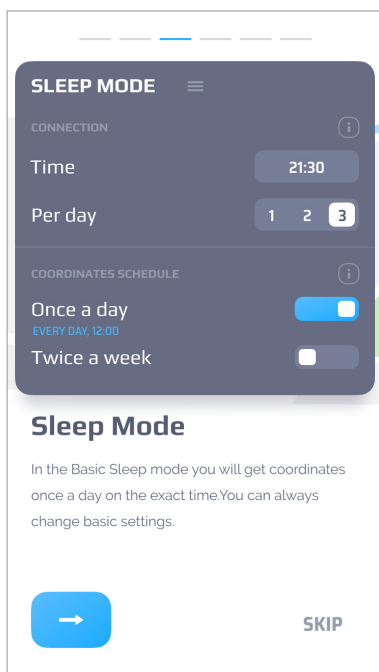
SLEEP MODE

CONNECTION

Time 21:30

Per day 1 2 3

COORDINATES SCHEDULE

Once a day
EVERY DAY, 12:00

Twice a week

Sleep Mode

In the Basic Sleep mode you will get coordinates once a day on the exact time.You can always change basic settings.

SKIP